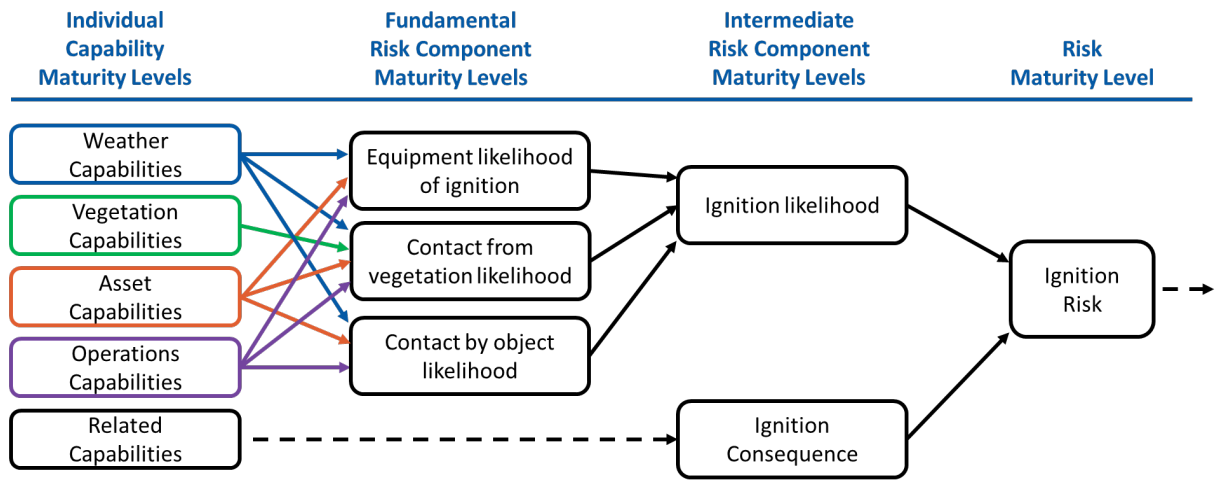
Individual Capability Maturity Levels

Fundamental Risk Component Maturity Levels

Intermediate Risk Component Maturity Levels

Risk Maturity Level

Weather Capabilities

Vegetation Capabilities

Asset Capabilities

Operations Capabilities

Related Capabilities

Equipment likelihood of ignition

Contact from vegetation likelihood

Contact by object likelihood

Ignition likelihood

Ignition Consequence

Ignition Risk